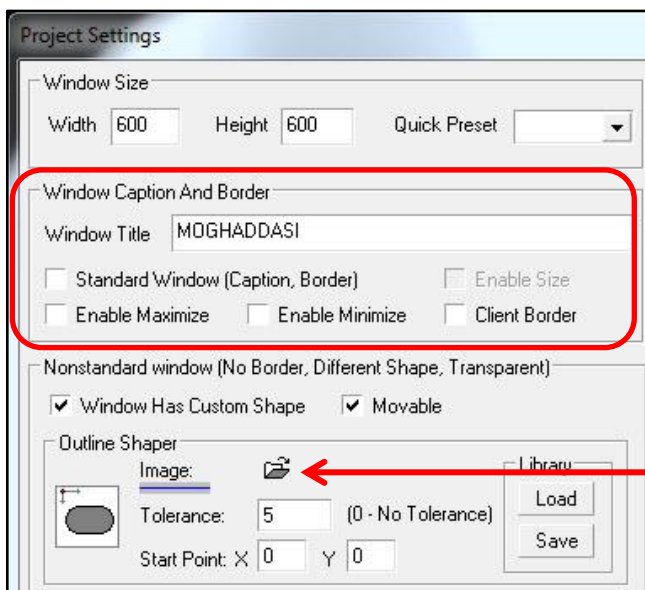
Project Settings

Window Size

Width 600 Height 600 Quick Preset

Window Caption And Border

Window Title MOGHADDASI

Standard Window (Caption, Border) Enable Size

Enable Maximize Enable Minimize Client Border

Nonstandard window (No Border, Different Shape, Transparent)

Window Has Custom Shape Movable

Outline Shaper

Image:

Library

Load

Tolerance: 5 (0 - No Tolerance)

Save

Start Point: X 0 Y 0